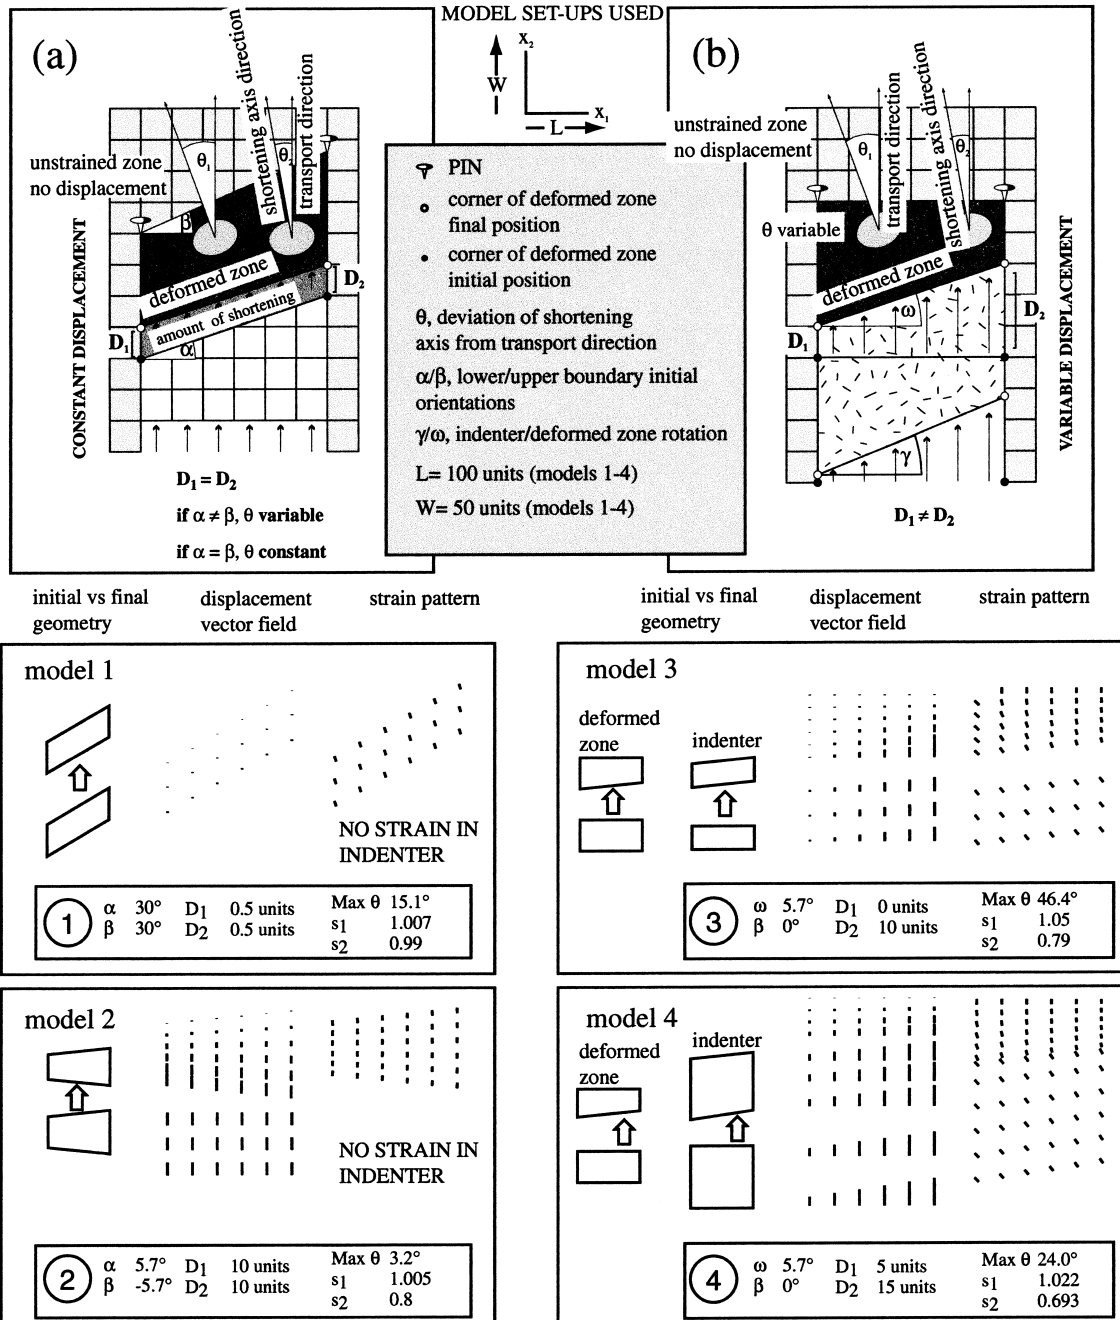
MODEL SET-UPS USED

W $x_2$ L $x_1$

(a)

shortening axis direction

transport direction

$\theta_1$ $\theta_2$

unstrained zone no displacement

β

deformed zone

amount of shortening

$D_1$ α $D_2$

CONSTANT DISPLACEMENT

$D_1 = D_2$

if α ≠ β, θ variable

if α = β, θ constant

PIN

corner of deformed zone final position

corner of deformed zone initial position

θ, deviation of shortening axis from transport direction

α/β, lower/upper boundary initial orientations

γ/ω, indenter/deformed zone rotation

L= 100 units (models 1-4)

W= 50 units (models 1-4)

(b)

unstrained zone no displacement

transport direction

shortening axis direction

$\theta_1$ $\theta_2$

θ variable

deformed zone

ω

$D_1$ $D_2$

γ

VARIABLE DISPLACEMENT

$D_1 \neq D_2$

initial vs final geometry | displacement vector field | strain pattern

initial vs final geometry | displacement vector field | strain pattern

model 1

NO STRAIN IN INDENTER

1 α 30° $D_1$ 0.5 units Max θ 15.1°
β 30° $D_2$ 0.5 units $s_1$ 1.007
$s_2$ 0.99

model 3

deformed zone

indenter

3 ω 5.7° $D_1$ 0 units Max θ 46.4°
β 0° $D_2$ 10 units $s_1$ 1.05
$s_2$ 0.79

model 2

NO STRAIN IN INDENTER

2 α 5.7° $D_1$ 10 units Max θ 3.2°
β -5.7° $D_2$ 10 units $s_1$ 1.005
$s_2$ 0.8

model 4

deformed zone

indenter

4 ω 5.7° $D_1$ 5 units Max θ 24.0°
β 0° $D_2$ 15 units $s_1$ 1.022
$s_2$ 0.693